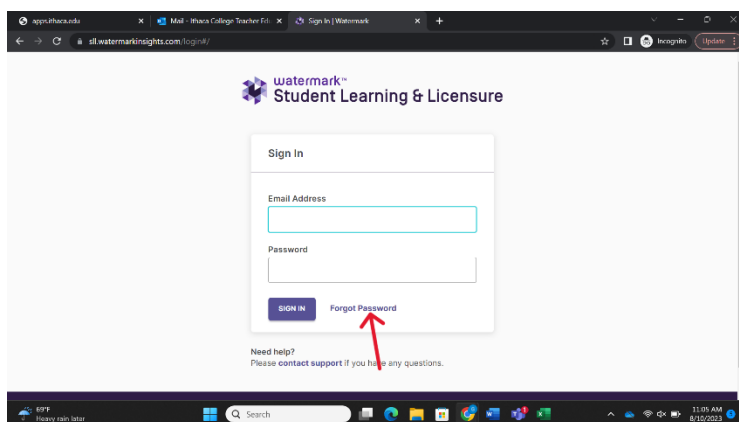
apps.ithaca.edu
Mail - Ithaca College Teacher Edu
Sign In | Watermark
+
sll.watermarkinsights.com/login#/
Incognito
Update

watermark™
Student Learning & Licensure

Sign In

Email Address

Password

SIGN IN
Forgot Password

Need help?
Please contact support if you have any questions.

69°F
Heavy rain later
Search
11:05 AM
8/10/2023